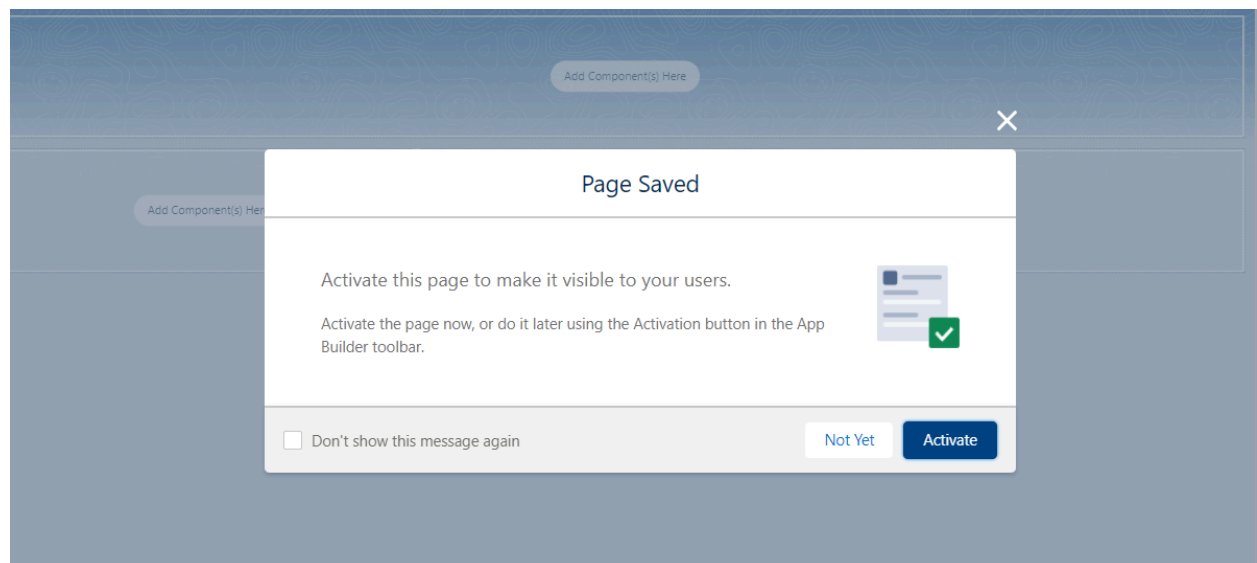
Add Component(s) Here

Add Component(s) Her

Page Saved

Activate this page to make it visible to your users.

Activate the page now, or do it later using the Activation button in the App Builder toolbar.

Don't show this message again

Not Yet

Activate